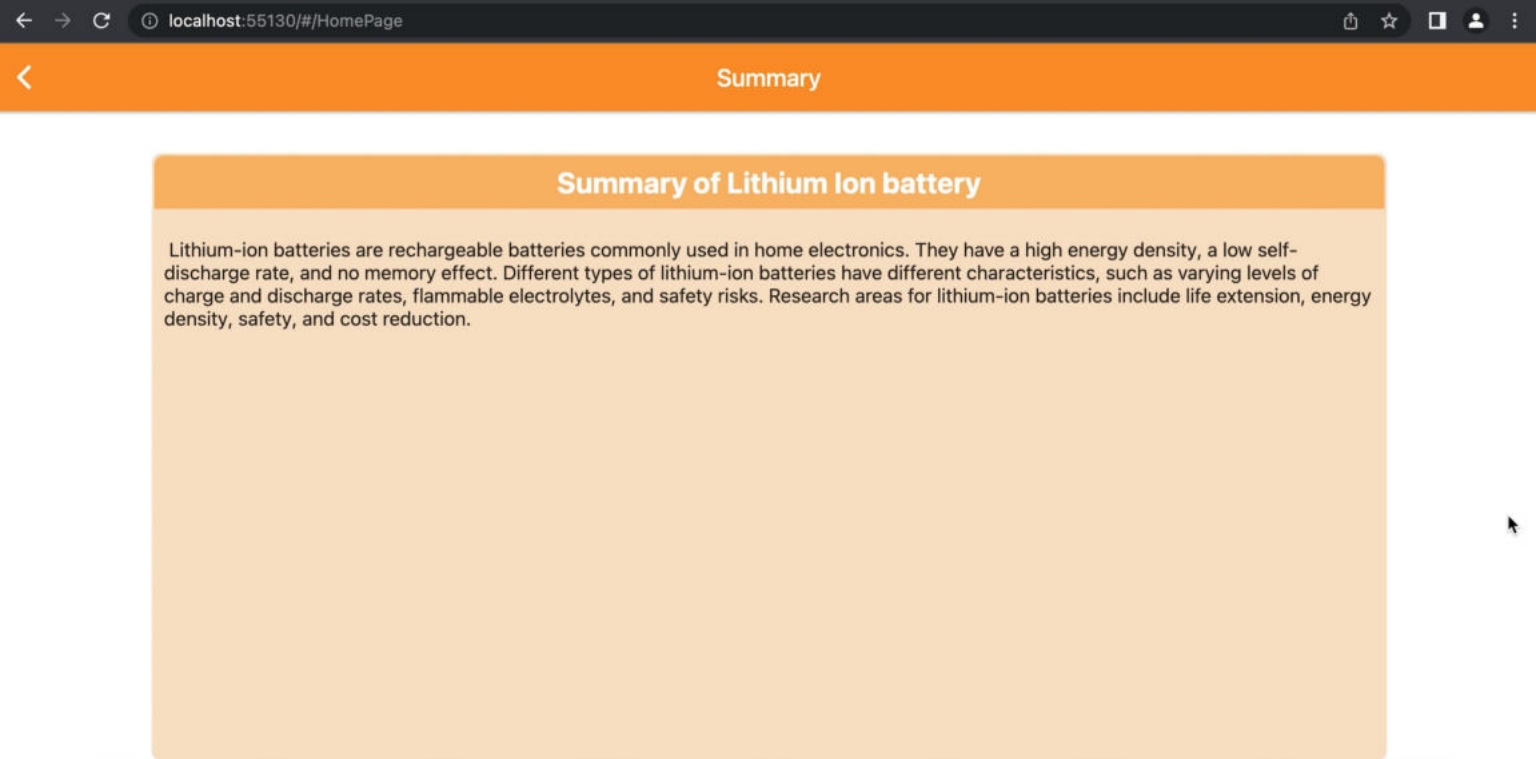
localhost:55130/#/HomePage

Summary

Summary of Lithium Ion battery

Lithium-ion batteries are rechargeable batteries commonly used in home electronics. They have a high energy density, a low self-discharge rate, and no memory effect. Different types of lithium-ion batteries have different characteristics, such as varying levels of charge and discharge rates, flammable electrolytes, and safety risks. Research areas for lithium-ion batteries include life extension, energy density, safety, and cost reduction.